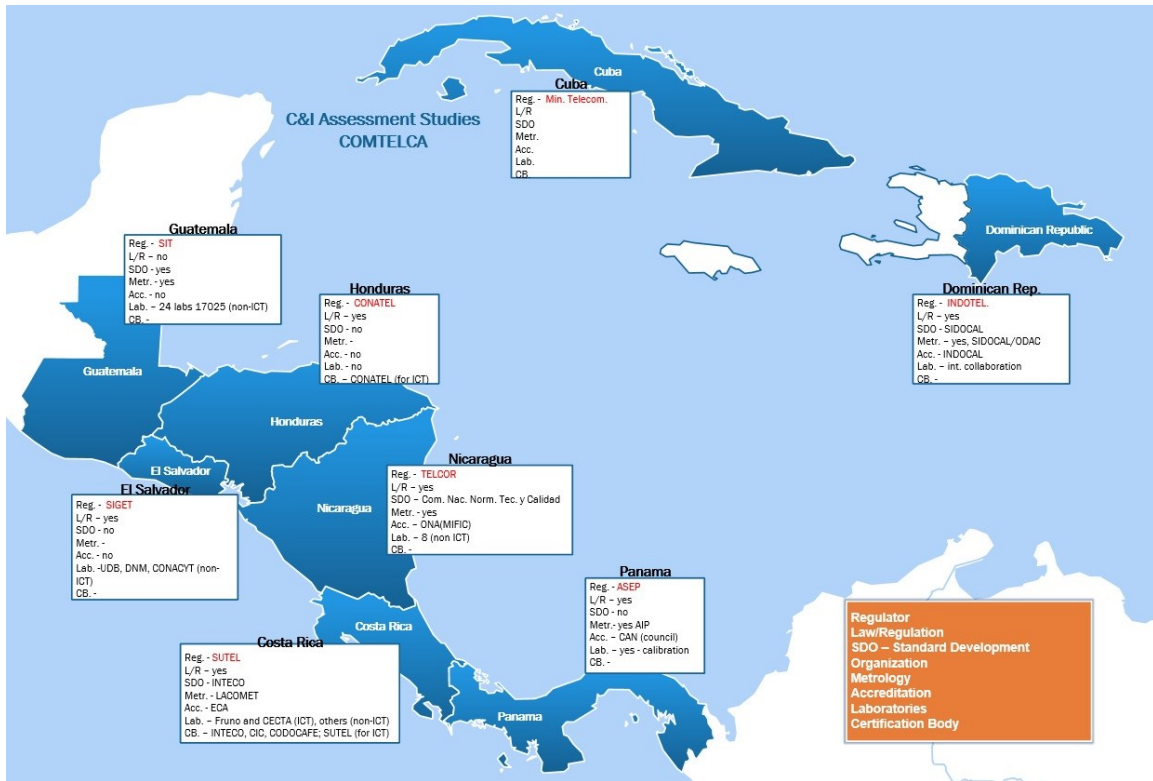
C&I Assessment Studies
COMTELCA

Cuba

Cuba
Reg. - Min. Telecom.
L/R
SDO
Metr.
Acc.
Lab.
CB.

Guatemala
Reg. - SIT
L/R – no
SDO - yes
Metr. - yes
Acc. - no
Lab. – 24 labs 17025 (non-ICT)
CB. -

Honduras
Reg. - CONATEL
L/R – yes
SDO - no
Metr. -
Acc. - no
Lab. - no
CB. – CONATEL (for ICT)

Dominican Republic

Dominican Rep.
Reg. - INDOTEL.
L/R – yes
SDO - SIDOCAL
Metr. – yes, SIDOCAL/ODAC
Acc. - INDOCAL
Lab. – int. collaboration
CB. -

Guatemala

Honduras

El Salvador

El Salvador
Reg. - SIGET
L/R – yes
SDO - no
Metr. -
Acc. - no
Lab. -UDB, DNM, CONACYT (non-ICT)
CB. -

Nicaragua
Reg. - TELCOR
L/R – yes
SDO – Com. Nac. Norm. Tec. y Calidad
Metr. - yes
Acc. – ONA(MIFIC)
Lab. – 8 (non ICT)
CB. -

Nicaragua

Panama
Reg. - ASEP
L/R – yes
SDO - no
Metr. - yes AIP
Acc. - CAN (council)
Lab. – yes - calibration
CB. -

Costa Rica

Costa Rica
Reg. - SUTEL
L/R – yes
SDO - INTECO
Metr. - LACOMET
Acc. - ECA
Lab. – Fruno and CECTA (ICT), others (non-ICT)
CB. – INTECO, CIC, CODOCAFE; SUTEL (for ICT)

Panama

Regulator
Law/Regulation
SDO – Standard Development Organization
Metrology
Accreditation
Laboratories
Certification Body